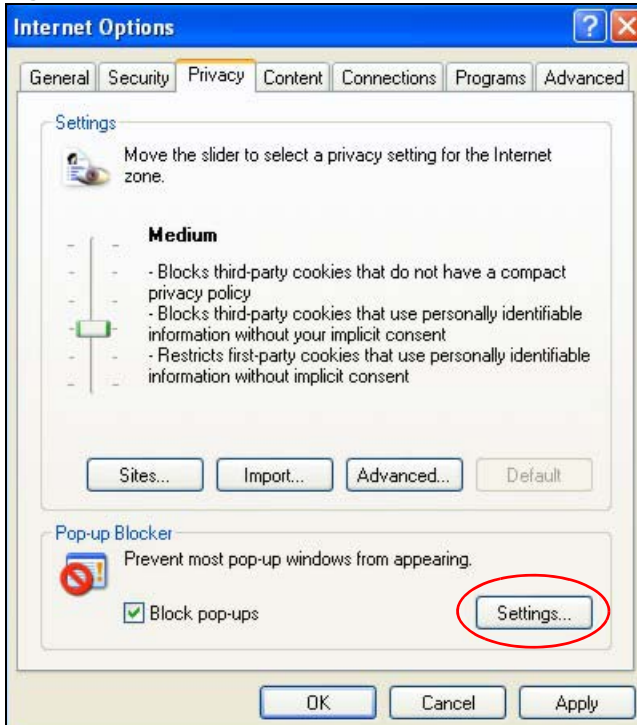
Internet Options

? X

General | Security | Privacy | Content | Connections | Programs | Advanced

Settings

Move the slider to select a privacy setting for the Internet zone.

Medium

- Blocks third-party cookies that do not have a compact privacy policy
- Blocks third-party cookies that use personally identifiable information without your implicit consent
- Restricts first-party cookies that use personally identifiable information without implicit consent

Sites... | Import... | Advanced... | Default

Pop-up Blocker

Prevent most pop-up windows from appearing.

Block pop-ups

Settings...

OK | Cancel | Apply